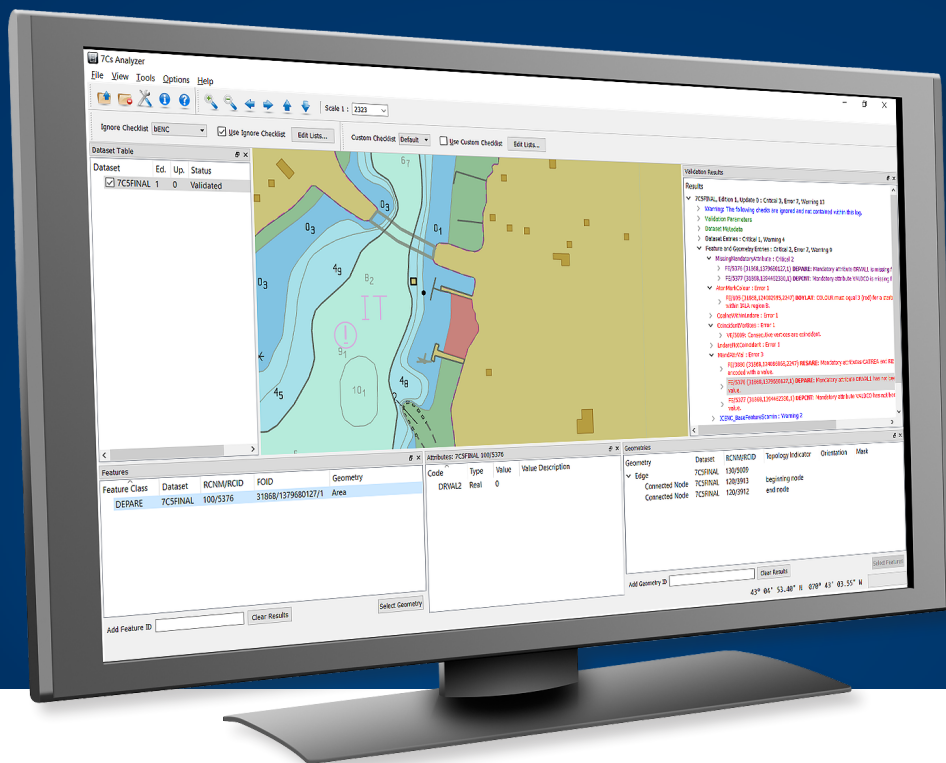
7Cs Analyzer

File View Tools Options Help

Scale 1 : 2323

Ignore Checklist IENC
Use Ignore Checklist
Edit Lists...
Custom Checklist Default
Use Custom Checklist
Edit Lists...

Dataset Table

| Dataset | Ed. | Up. | Status |
|---|---|---|---|
| 7C5FINAL | 1 | 0 | Validated |

6₇
0₃
0₃
0₁
4₉
8₂
IT
0₃
9₁
10₁
4₅
4₈

Validation Results

Results
7C5FINAL, Edition 1, Update 0 : Critical 3, Error 7, Warning 10
Warning: The following checks are ignored and not contained within this log.
Validation Parameters
Dataset Metadata
Dataset Entries : Critical 1, Warning 4
Feature and Geometry Entries : Critical 2, Error 7, Warning 6
MissingMandatoryAttribute : Critical 2
FE(5376 (31868,1379680127,1) DEPARE: Mandatory attribute DRVAL1 is missing
FE(5377 (31868,1384402208,1) DEPARE: Mandatory attribute VALDCO is missing
AttrNotCorrect : Error 1
FE(6095 (31868,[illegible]) BOYLAT: COLOUR must equal 3 (red) for a starboard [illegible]
CodedValueMismatch : Error 1
ConsistentVorNon : Error 1
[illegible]
UndefinedCatvalidEnt : Error 1
MissingWRValue : Error 3
FE(3885 (31868,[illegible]) RESARE: Mandatory attribute CATREA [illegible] encoded with a value.
FE(5376 (31868,1379680127,1) DEPARE: Mandatory attribute DRVAL1 has no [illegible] value.
FE(5377 (31868,1384402208,1) DEPCNT: Mandatory attribute VALDCO has no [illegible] value.
ICENC_BaseFeatureScamin : Warning 2

Features

| Feature Class | Dataset | RCNM/RCID | FOID | Geometry |
|---|---|---|---|---|
| DEPARE | 7C5FINAL | 100/5376 | 31868/1379680127/1 | Area |

Add Feature ID
Clear Results
Select Geometry

Attributes: 7C5FINAL 100/5376

| Code | Type | Value | Value Description |
|---|---|---|---|
| DRVAL2 | Real | 0 | |

Geometries

| Geometry | Dataset | RCNM/RCID | Topology Indicator | Orientation | Mask |
|---|---|---|---|---|---|
| Edge | 7C5FINAL | 130/5000 | | | |
| Connected Node | 7C5FINAL | 120/3913 | beginning node | | |
| Connected Node | 7C5FINAL | 120/3912 | end node | | |

Select Features
Add Geometry ID
Clear Results
43° 04' 53.40" N 070° 43' 03.55" W